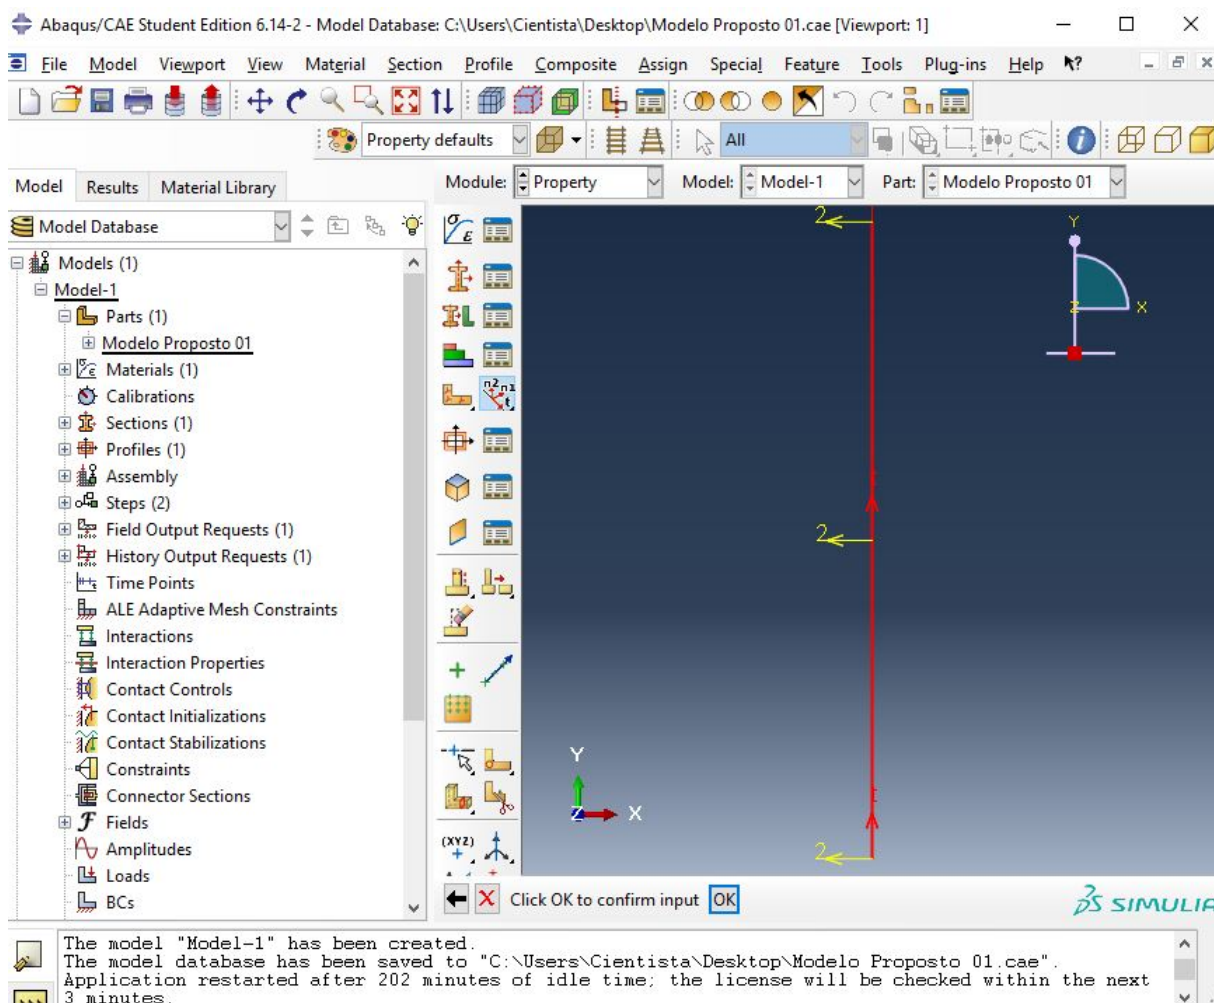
Abaqus/CAE Student Edition 6.14-2 - Model Database: C:\Users\Cientista\Desktop\Modelo Proposto 01.cae [Viewport: 1]

File Model Viewport View Material Section Profile Composite Assign Special Feature Tools Plug-ins Help

Property defaults All

Model Results Material Library

Module: Property Model: Model-1 Part: Modelo Proposto 01

Model Database

Models (1)
Model-1
Parts (1)
Modelo Proposto 01
Materials (1)
Calibrations
Sections (1)
Profiles (1)
Assembly
Steps (2)
Field Output Requests (1)
History Output Requests (1)
Time Points
ALE Adaptive Mesh Constraints
Interactions
Interaction Properties
Contact Controls
Contact Initializations
Contact Stabilizations
Constraints
Connector Sections
Fields
Amplitudes
Loads
BCs

2
2
2
Y
X
Z
Y
X

Click OK to confirm input OK

SIMULIA

The model "Model-1" has been created.
The model database has been saved to "C:\Users\Cientista\Desktop\Modelo Proposto 01.cae".
Application restarted after 202 minutes of idle time; the license will be checked within the next 3 minutes.